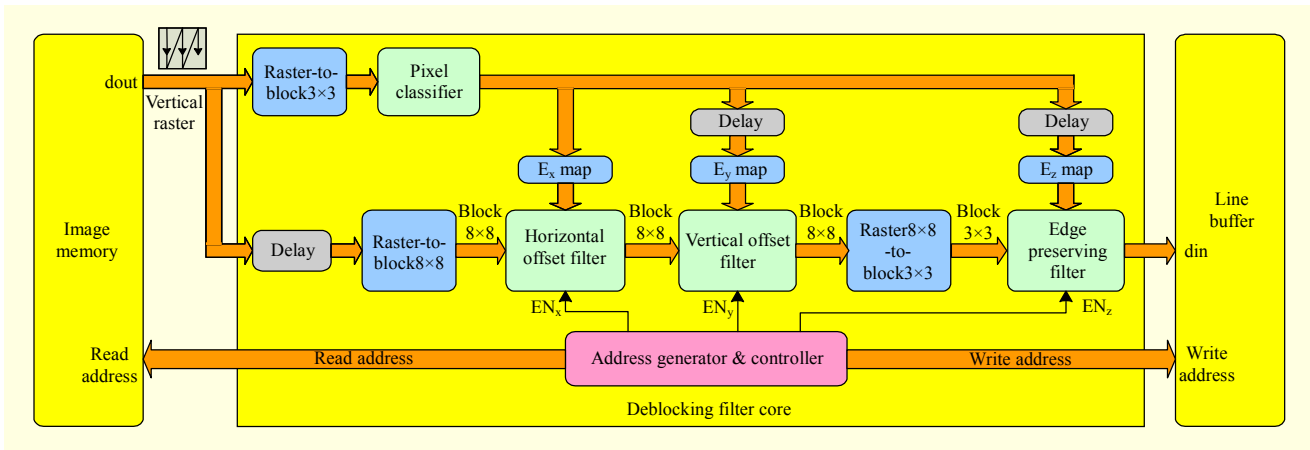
dout

Vertical raster

Raster-to-block3×3

Pixel classifier

Delay

Delay

$E_x$ map

$E_y$ map

$E_z$ map

Image memory

Delay

Raster-to-block8×8

Block 8×8

Horizontal offset filter

Block 8×8

Vertical offset filter

Block 8×8

Raster8×8 -to-block3×3

Block 3×3

Edge preserving filter

Line buffer

din

$EN_x$

$EN_y$

$EN_z$

Read address

Read address

Address generator & controller

Write address

Write address

Deblocking filter core